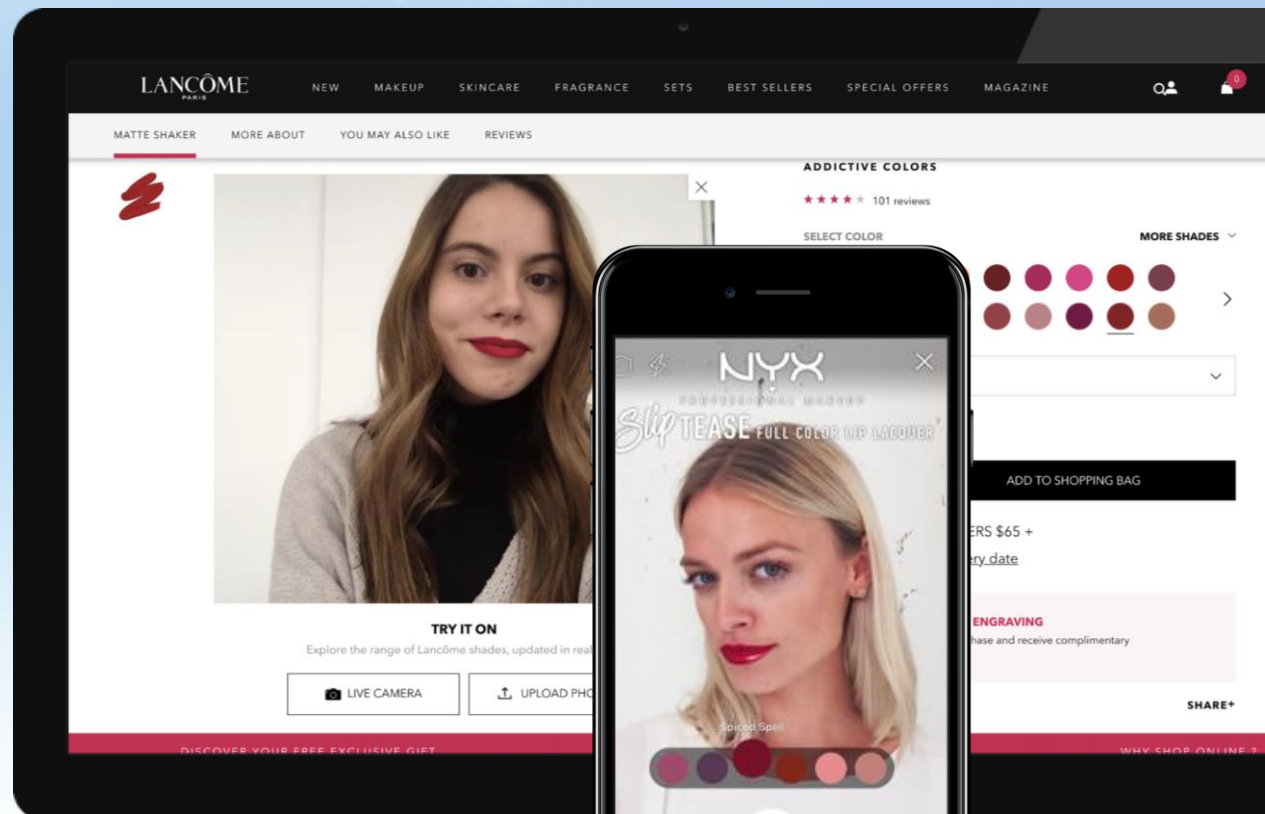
LANCÔME
PARIS

NEW MAKEUP SKINCARE FRAGRANCE SETS BEST SELLERS SPECIAL OFFERS MAGAZINE

0

MATTE SHAKER MORE ABOUT YOU MAY ALSO LIKE REVIEWS

ADDICTIVE COLORS

★★★★★ 101 reviews

SELECT COLOR

MORE SHADES

TRY IT ON

Explore the range of Lancôme shades, updated in real

LIVE CAMERA

UPLOAD PHO

NYX
PROFESSIONAL MAKEUP
Slip TEASE FULL COLOR LIP LACQUER

Spiced Spell

ADD TO SHOPPING BAG

ERS $65 +

ery date

ENGRAVING

hase and receive complimentary

SHARE+

DISCOVER YOUR FREE EXCLUSIVE GIFT

WHY SHOP ONLINE ?